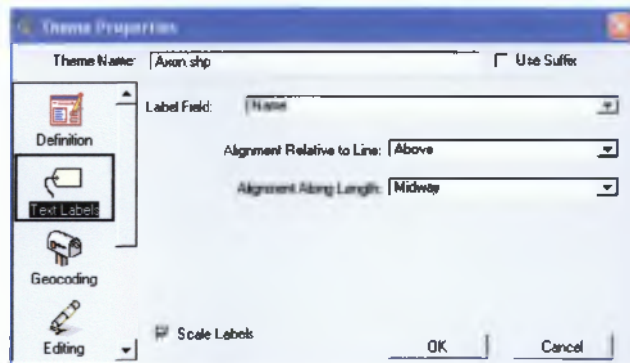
Theme Properties

Theme Name: Axon.shp

Use Suffix

Definition

Text Labels

Geocoding

Editing

Label Field: Name

Alignment Relative to Line: Above

Alignment Along Length: Midway

Scale Labels

OK

Cancel